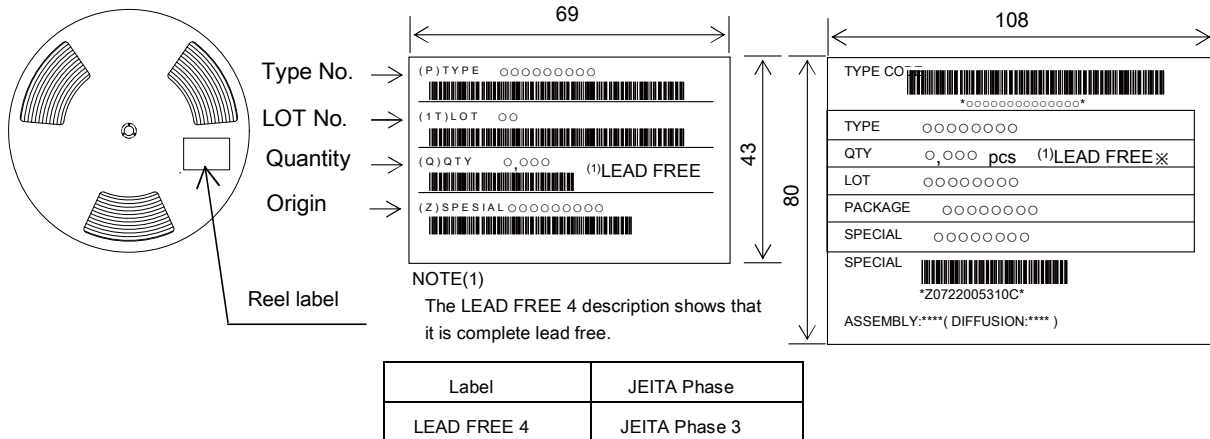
69

108

Type No.

LOT No.

Quantity

Origin

Reel label

(P)TYPE ○○○○○○○○○

(1T)LOT ○○

(Q)QTY ○,○○○ $^{(1)}$LEAD FREE

(Z)SPESIAL ○○○○○○○○○

43

80

TYPE CODE

\*○○○○○○○○○○○○○\*

| TYPE | ○○○○○○○○ |
|---|---|
| QTY | ○,○○○ pcs $^{(1)}$LEAD FREE※ |
| LOT | ○○○○○○○○ |
| PACKAGE | ○○○○○○○○ |
| SPECIAL | ○○○○○○○○ |

SPECIAL

\*Z0722005310C\*

ASSEMBLY:\*\*\*\*( DIFFUSION:\*\*\*\* )

NOTE(1)

The LEAD FREE 4 description shows that it is complete lead free.

| Label | JEITA Phase |
|---|---|
| LEAD FREE 4 | JEITA Phase 3 |